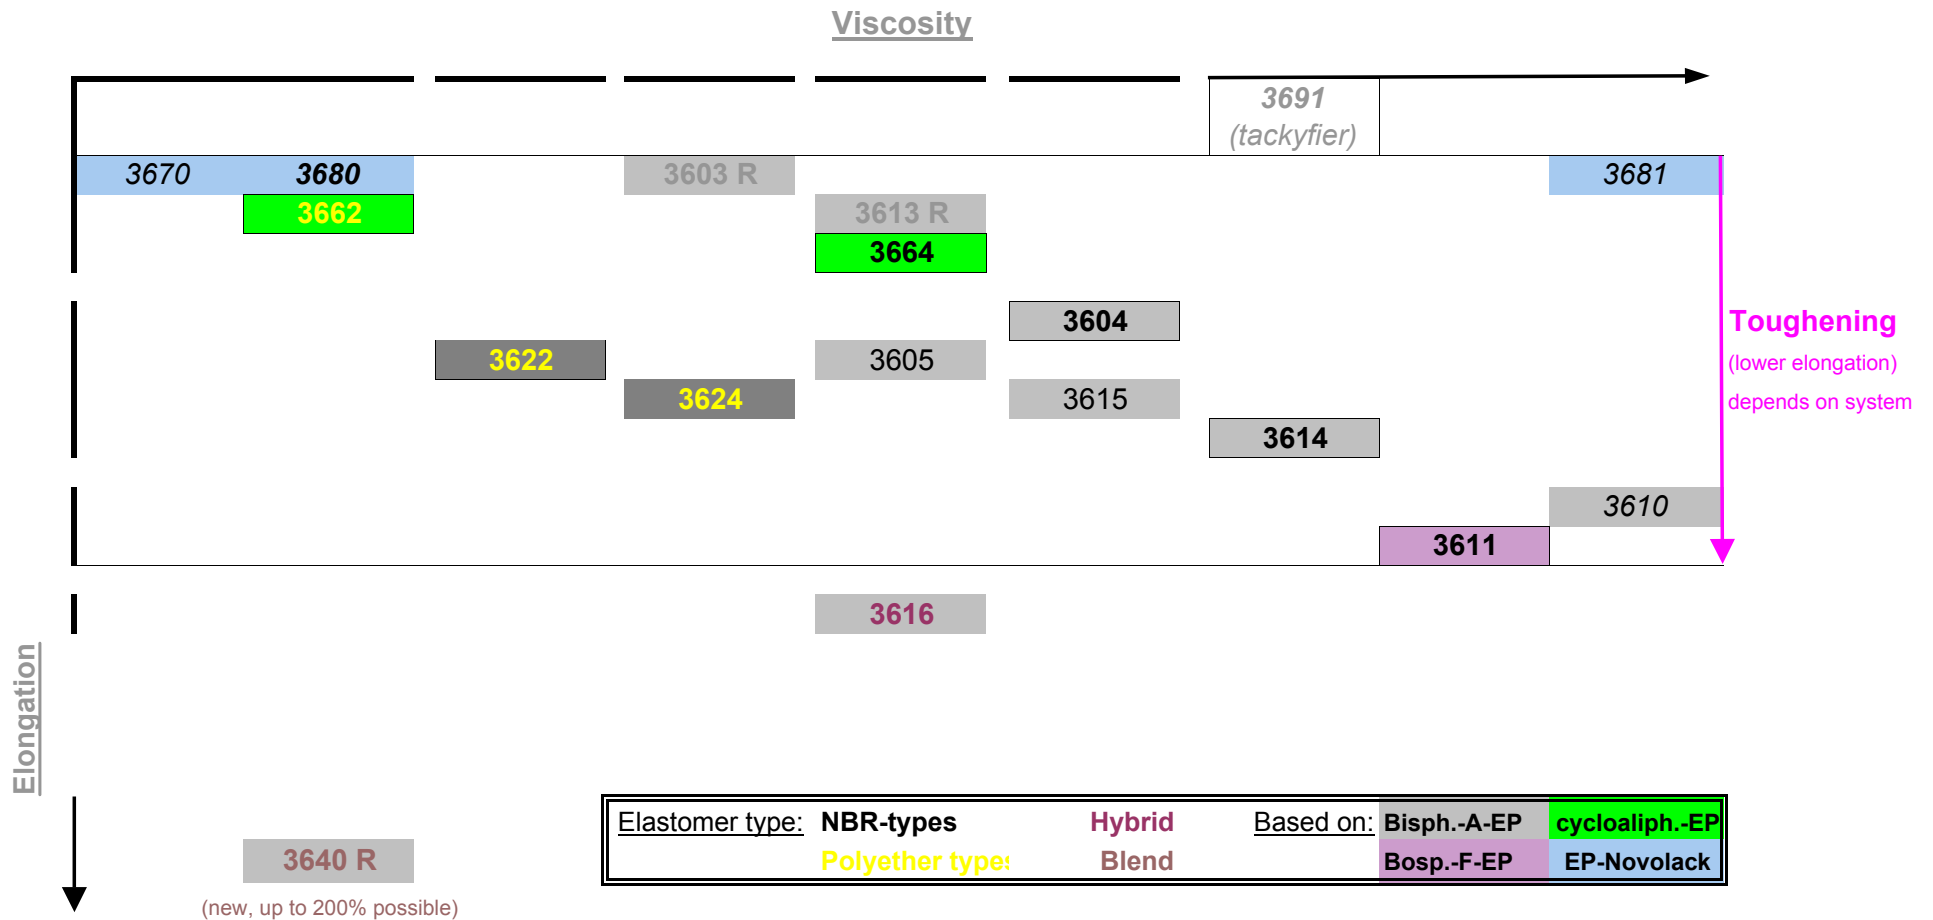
Viscosity

3691
(tackyfier)

3670
3680
3603 R
3681
3662
3613 R
3664

Toughening
(lower elongation)
depends on system

3604
3622
3605
3624
3615
3614

3610
3611

3616

Elongation

3640 R
(new, up to 200% possible)

| Elastomer type: | NBR-types | Hybrid | Based on: | Bisph.-A-EP | cycloaliph.-EP |
|---|---|---|---|---|---|
| | Polyether types | Blend | | Bosp.-F-EP | EP-Novolack |